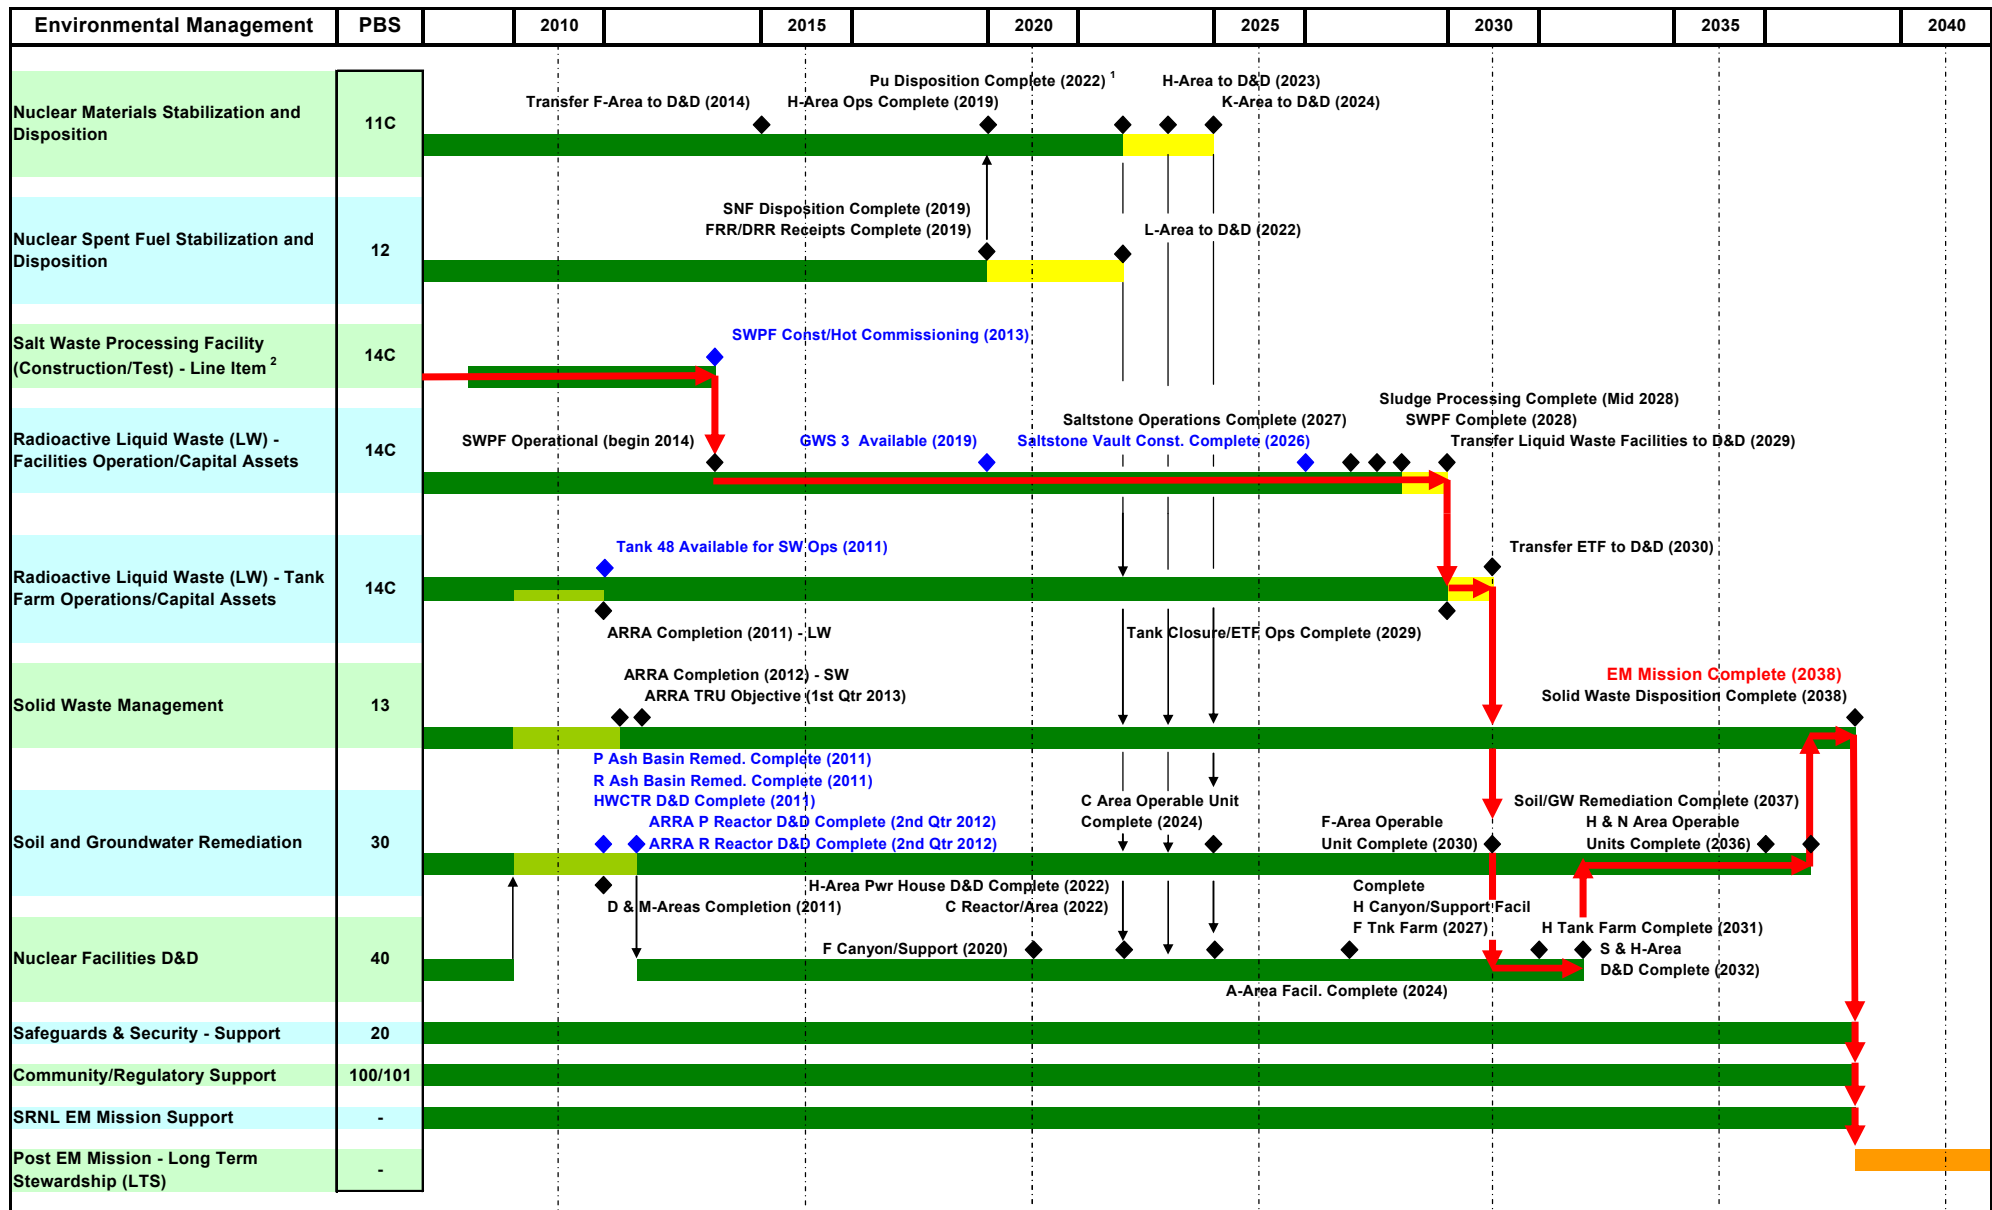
| Environmental Management | PBS | | 2010 | | 2015 | | 2020 | | 2025 | | 2030 | | 2035 | | 2040 |
|---|---|---|---|---|---|---|---|---|---|---|---|---|---|---|---|

Nuclear Materials Stabilization and Disposition 11C

Pu Disposition Complete (2022) $^1$
H-Area to D&D (2023)
Transfer F-Area to D&D (2014)
H-Area Ops Complete (2019)
K-Area to D&D (2024)

Nuclear Spent Fuel Stabilization and Disposition 12

SNF Disposition Complete (2019)
FRR/DRR Receipts Complete (2019)
L-Area to D&D (2022)

Salt Waste Processing Facility (Construction/Test) - Line Item $^2$ 14C

SWPF Const/Hot Commissioning (2013)

Radioactive Liquid Waste (LW) - Facilities Operation/Capital Assets 14C

Sludge Processing Complete (Mid 2028)
Saltstone Operations Complete (2027)
SWPF Complete (2028)
SWPF Operational (begin 2014)
GWS 3 Available (2019)
Saltstone Vault Const. Complete (2026)
Transfer Liquid Waste Facilities to D&D (2029)

Radioactive Liquid Waste (LW) - Tank Farm Operations/Capital Assets 14C

Tank 48 Available for SW Ops (2011)
Transfer ETF to D&D (2030)
ARRA Completion (2011) - LW
Tank Closure/ETF Ops Complete (2029)

Solid Waste Management 13

ARRA Completion (2012) - SW
ARRA TRU Objective (1st Qtr 2013)
EM Mission Complete (2038)
Solid Waste Disposition Complete (2038)

Soil and Groundwater Remediation 30

P Ash Basin Remed. Complete (2011)
R Ash Basin Remed. Complete (2011)
HWCTR D&D Complete (2011)
ARRA P Reactor D&D Complete (2nd Qtr 2012)
ARRA R Reactor D&D Complete (2nd Qtr 2012)
C Area Operable Unit Complete (2024)
F-Area Operable Unit Complete (2030)
Soil/GW Remediation Complete (2037)
H & N Area Operable Units Complete (2036)

Nuclear Facilities D&D 40

D & M-Areas Completion (2011)
H-Area Pwr House D&D Complete (2022)
C Reactor/Area (2022)
F Canyon/Support (2020)
Complete
H Canyon/Support Facil
F Tnk Farm (2027)
H Tank Farm Complete (2031)
S & H-Area D&D Complete (2032)
A-Area Facil. Complete (2024)

Safeguards & Security - Support 20
Community/Regulatory Support 100/101
SRNL EM Mission Support -
Post EM Mission - Long Term Stewardship (LTS) -